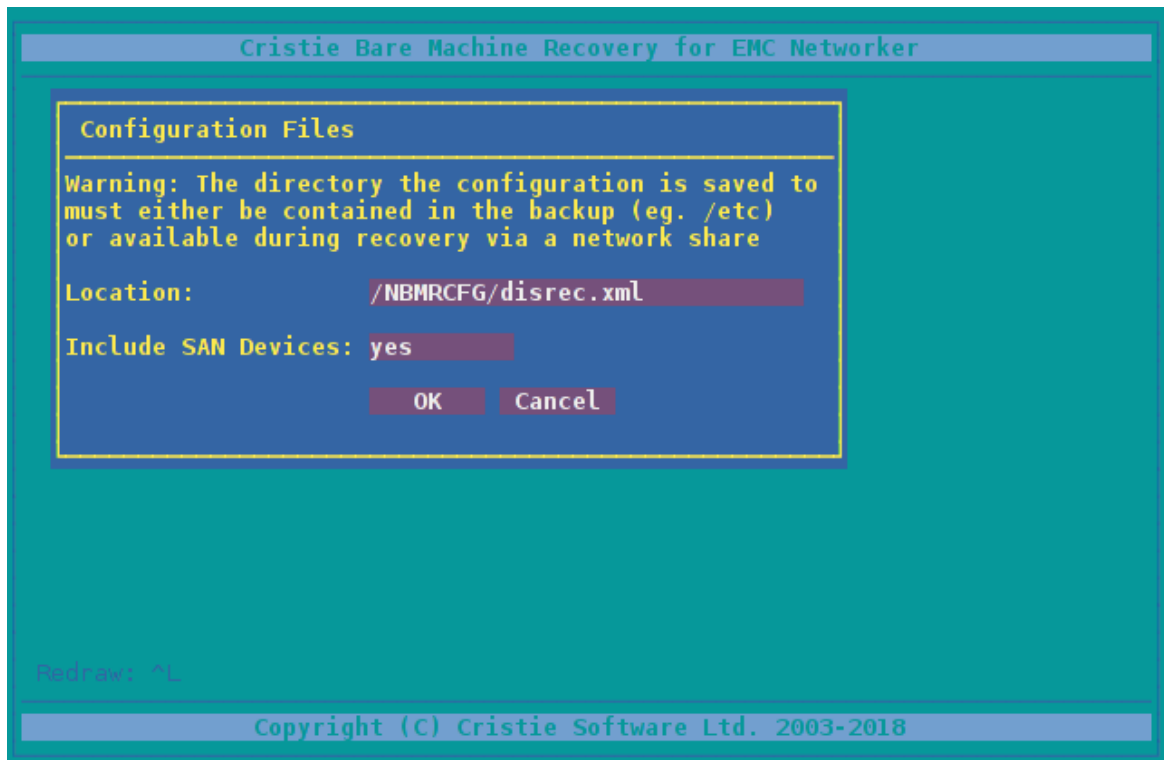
Cristie Bare Machine Recovery for EMC Networker

Configuration Files

Warning: The directory the configuration is saved to must either be contained in the backup (eg. /etc) or available during recovery via a network share

Location: /NBMRCFG/disrec.xml

Include SAN Devices: yes

OK Cancel

Redraw: ^L

Copyright (C) Cristie Software Ltd. 2003-2018